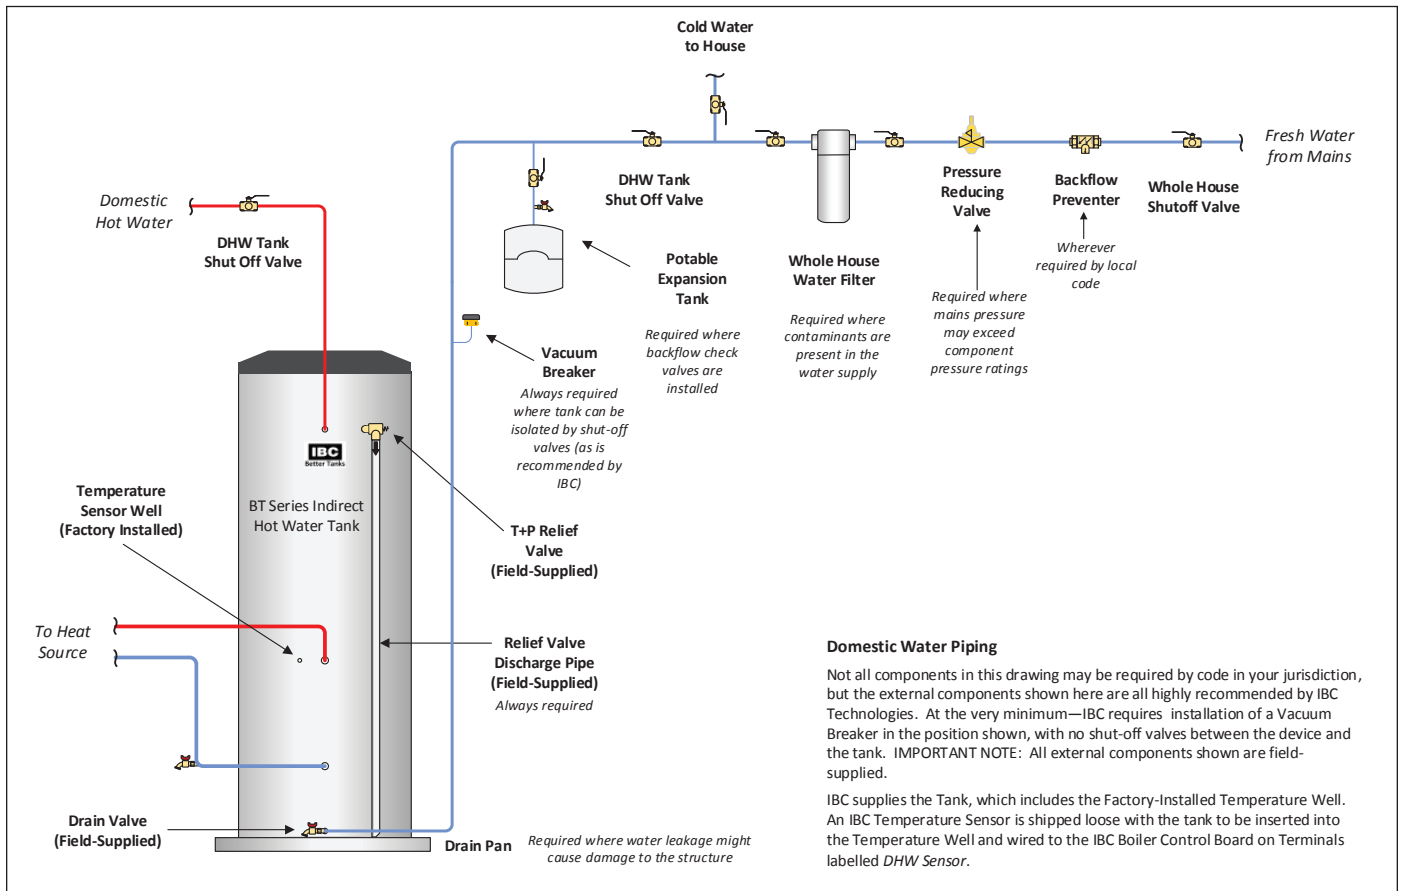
Cold Water to House

Domestic Hot Water

DHW Tank Shut Off Valve

DHW Tank Shut Off Valve

Potable Expansion Tank

Required where backflow check valves are installed

Whole House Water Filter

Required where contaminants are present in the water supply

Pressure Reducing Valve

Required where mains pressure may exceed component pressure ratings

Backflow Preventer

Wherever required by local code

Whole House Shutoff Valve

Fresh Water from Mains

Vacuum Breaker

Always required where tank can be isolated by shut-off valves (as is recommended by IBC)

IBC Better Tanks

BT Series Indirect Hot Water Tank

Temperature Sensor Well (Factory Installed)

T+P Relief Valve (Field-Supplied)

To Heat Source

Relief Valve Discharge Pipe (Field-Supplied)

Always required

Drain Valve (Field-Supplied)

Drain Pan

Required where water leakage might cause damage to the structure

Domestic Water Piping

Not all components in this drawing may be required by code in your jurisdiction, but the external components shown here are all highly recommended by IBC Technologies. At the very minimum—IBC requires installation of a Vacuum Breaker in the position shown, with no shut-off valves between the device and the tank. IMPORTANT NOTE: All external components shown are field-supplied.

IBC supplies the Tank, which includes the Factory-Installed Temperature Well. An IBC Temperature Sensor is shipped loose with the tank to be inserted into the Temperature Well and wired to the IBC Boiler Control Board on Terminals labelled DHW Sensor.